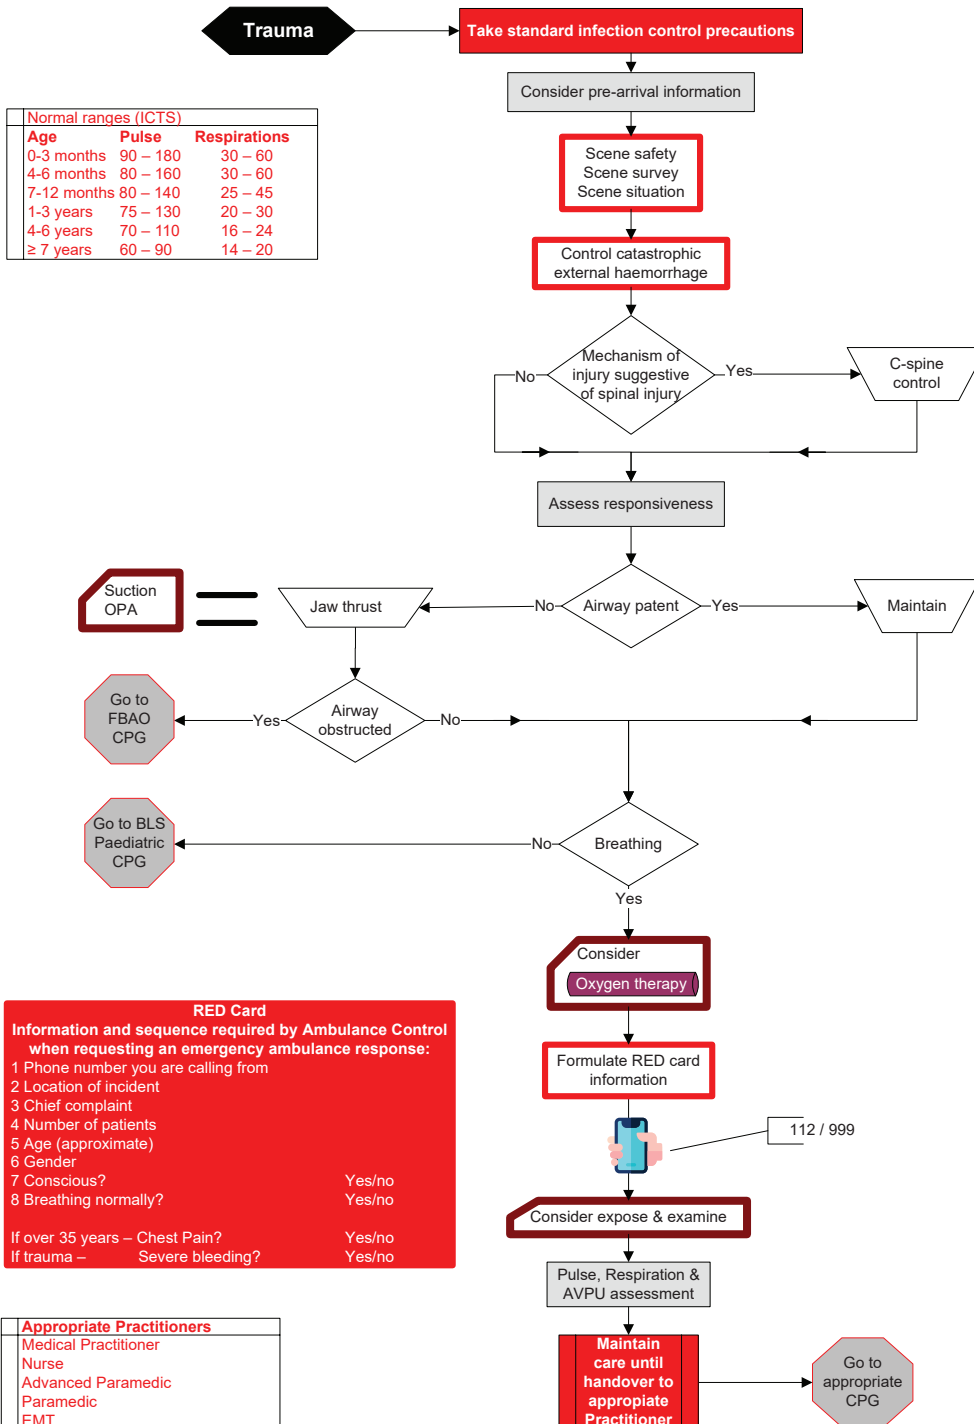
Trauma

Take standard infection control precautions

Consider pre-arrival information

Normal ranges (ICTS)

| Age | Pulse | Respirations |
|---|---|---|
| 0-3 months | 90 – 180 | 30 – 60 |
| 4-6 months | 80 – 160 | 30 – 60 |
| 7-12 months | 80 – 140 | 25 – 45 |
| 1-3 years | 75 – 130 | 20 – 30 |
| 4-6 years | 70 – 110 | 16 – 24 |
| ≥ 7 years | 60 – 90 | 14 – 20 |

Scene safety
Scene survey
Scene situation

Control catastrophic external haemorrhage

No

Mechanism of injury suggestive of spinal injury

Yes

C-spine control

Assess responsiveness

Suction
OPA

Jaw thrust

No

Airway patent

Yes

Maintain

Go to FBAO CPG

Yes

Airway obstructed

No

Go to BLS Paediatric CPG

No

Breathing

Yes

Consider
Oxygen therapy

RED Card
Information and sequence required by Ambulance Control when requesting an emergency ambulance response:
1 Phone number you are calling from
2 Location of incident
3 Chief complaint
4 Number of patients
5 Age (approximate)
6 Gender
7 Conscious? Yes/no
8 Breathing normally? Yes/no

If over 35 years – Chest Pain? Yes/no
If trauma – Severe bleeding? Yes/no

Formulate RED card information

112 / 999

Consider expose & examine

Pulse, Respiration & AVPU assessment

Appropriate Practitioners
Medical Practitioner
Nurse
Advanced Paramedic
Paramedic
EMT

Maintain care until handover to appropiate Practitioner

Go to appropriate CPG